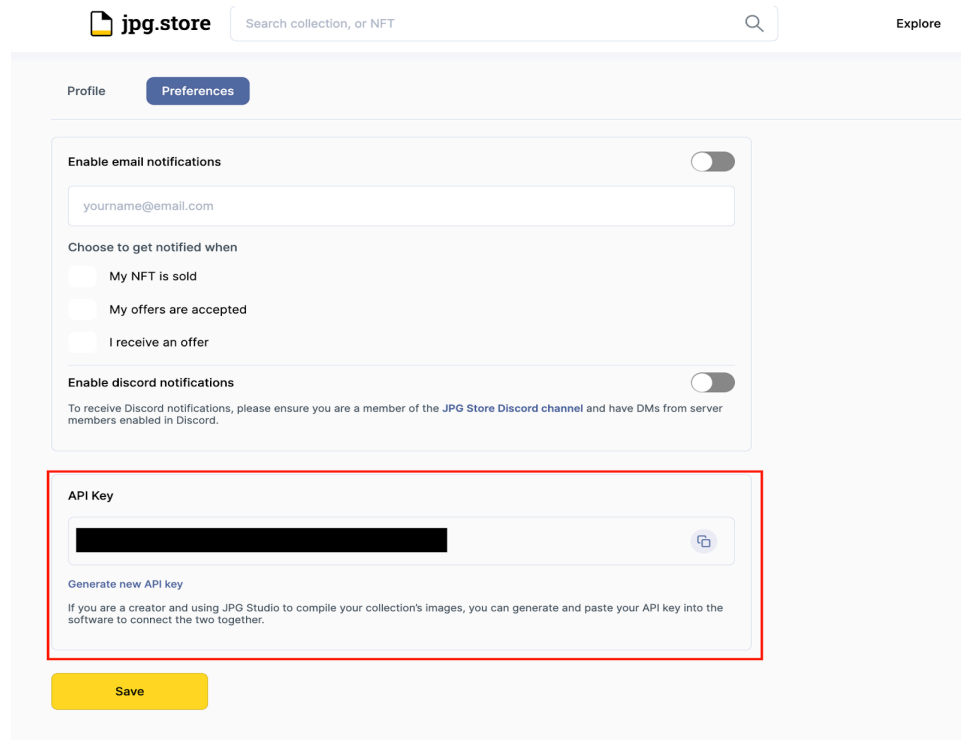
jpg.store

Search collection, or NFT

Explore

Profile

Preferences

Enable email notifications

yourname@email.com

Choose to get notified when

My NFT is sold

My offers are accepted

I receive an offer

Enable discord notifications

To receive Discord notifications, please ensure you are a member of the JPG Store Discord channel and have DMs from server members enabled in Discord.

API Key

Generate new API key

If you are a creator and using JPG Studio to compile your collection's images, you can generate and paste your API key into the software to connect the two together.

Save